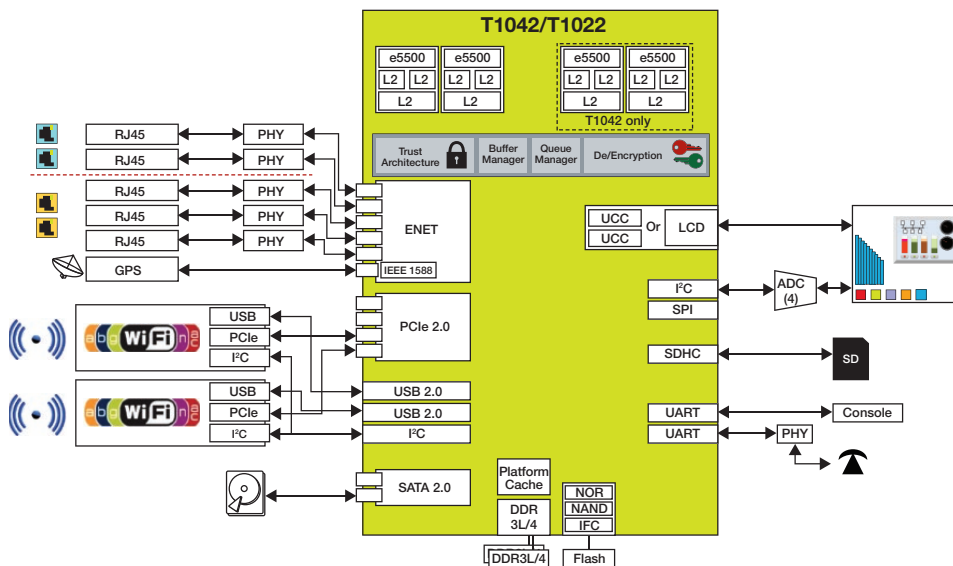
T1042/T1022

e5500
L2 L2
L2

e5500
L2 L2
L2

e5500
L2 L2
L2

e5500
L2 L2
L2

T1042 only

Trust Architecture
Buffer Manager
Queue Manager
De/Encryption

RJ45
PHY
RJ45
PHY
RJ45
PHY
RJ45
PHY
RJ45
PHY
GPS

ENET
IEEE 1588

UCC
UCC
Or
LCD

$I^2C$
SPI
ADC (4)

USB
PCIe
$I^2C$
PCIe 2.0

SDHC
SD

USB
PCIe
$I^2C$

USB 2.0
USB 2.0
$I^2C$

UART
Console
UART
PHY

SATA 2.0

Platform Cache
DDR 3L/4
NOR
NAND
IFC

DDR3L/4
Flash